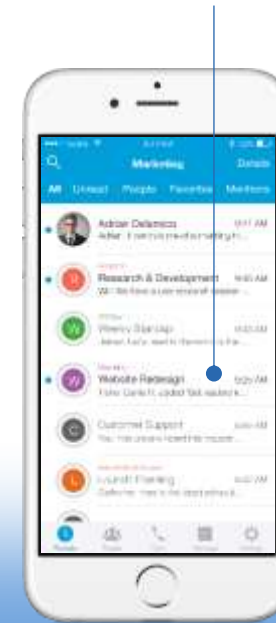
Marketing
Details
All
Unread
People
Favorites
Mentions

Adrian Delamico
10:17 AM
Adrian: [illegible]

Research & Development
9:45 AM
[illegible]

W
Weekly Standup
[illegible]
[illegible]

W
Website Redesign
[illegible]
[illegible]

C
Customer Support
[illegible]
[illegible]

L
Launch Planning
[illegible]
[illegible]